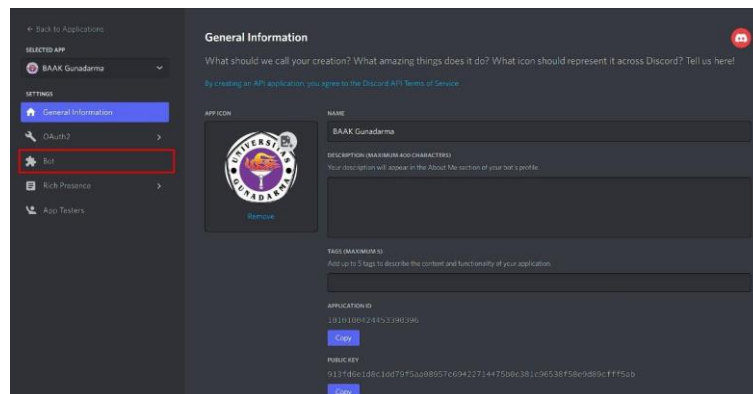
← Back to Applications

SELECTED APP

BAAK Gunadarma

SETTINGS

General Information

OAuth2

Bot

Rich Presence

App Testers

General Information

What should we call your creation? What amazing things does it do? What icon should represent it across Discord? Tell us here!

By creating an API application, you agree to the Discord API Terms of Service

APP ICON

UNIVERSITAS GUNADARMA

Remove

NAME

BAAK Gunadarma

DESCRIPTION (MAXIMUM 400 CHARACTERS)

Your description will appear in the About Me section of your bot's profile.

TAGS (MAXIMUM 5)

Add up to 5 tags to describe the content and functionality of your application.

APPLICATION ID

1010100424453398396

Copy

PUBLIC KEY

913fd6e1d8c1dd79f5aa08057c69422714475b0c381c96538f58e0d89cfff5ab

Copy